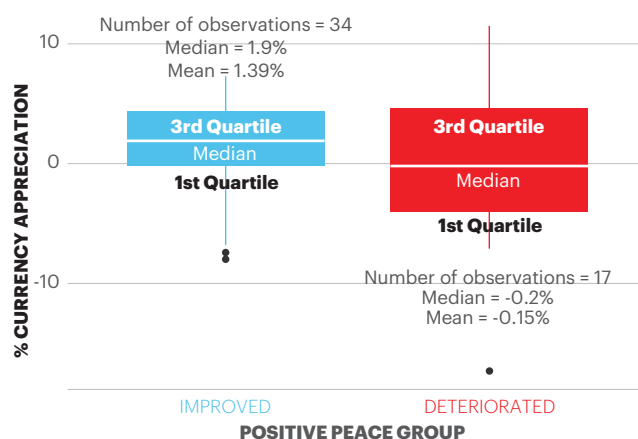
Number of observations = 34
Median = 1.9%
Mean = 1.39%

10

0

-10

% CURRENCY APPRECIATION

3rd Quartile
Median
1st Quartile

3rd Quartile
Median
1st Quartile

Number of observations = 17
Median = -0.2%
Mean = -0.15%

IMPROVED

DETERIORATED

POSITIVE PEACE GROUP